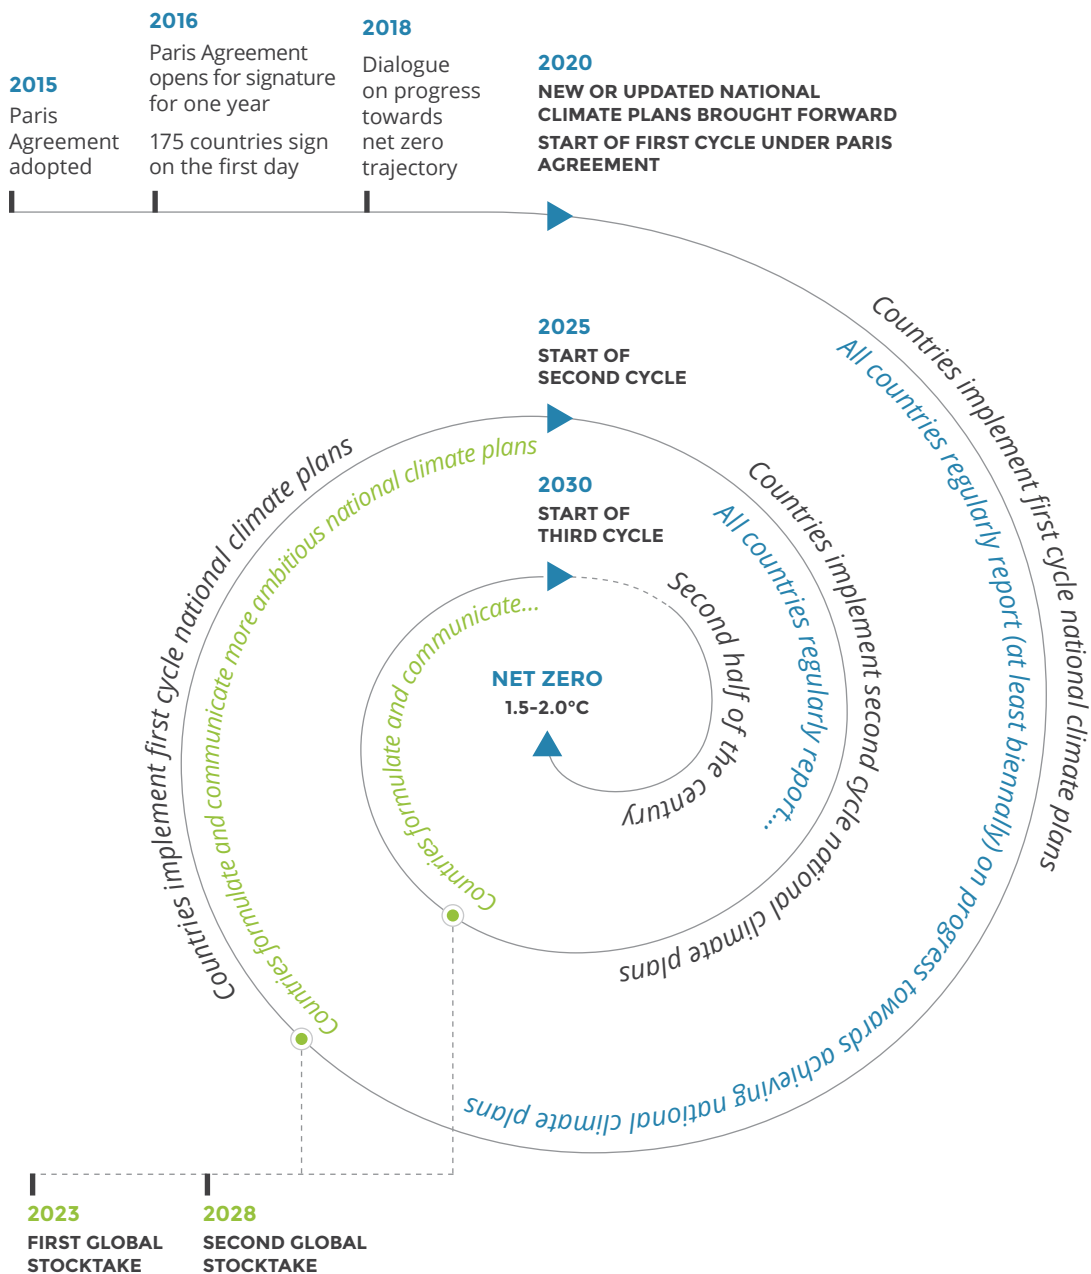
2015
Paris Agreement adopted

2016
Paris Agreement opens for signature for one year

175 countries sign on the first day

2018
Dialogue on progress towards net zero trajectory

2020
NEW OR UPDATED NATIONAL CLIMATE PLANS BROUGHT FORWARD
START OF FIRST CYCLE UNDER PARIS AGREEMENT

Countries implement first cycle national climate plans

All countries regularly report (at least biennally) on progress towards achieving national climate plans

2025
START OF SECOND CYCLE

Countries implement first cycle national climate plans

Countries formulate and communicate more ambitious national climate plans

2030
START OF THIRD CYCLE

Countries implement second cycle national climate plans

All countries regularly report...

Countries formulate and communicate...

Second half of the century

NET ZERO
1.5-2.0°C

2023
FIRST GLOBAL STOCKTAKE

2028
SECOND GLOBAL STOCKTAKE